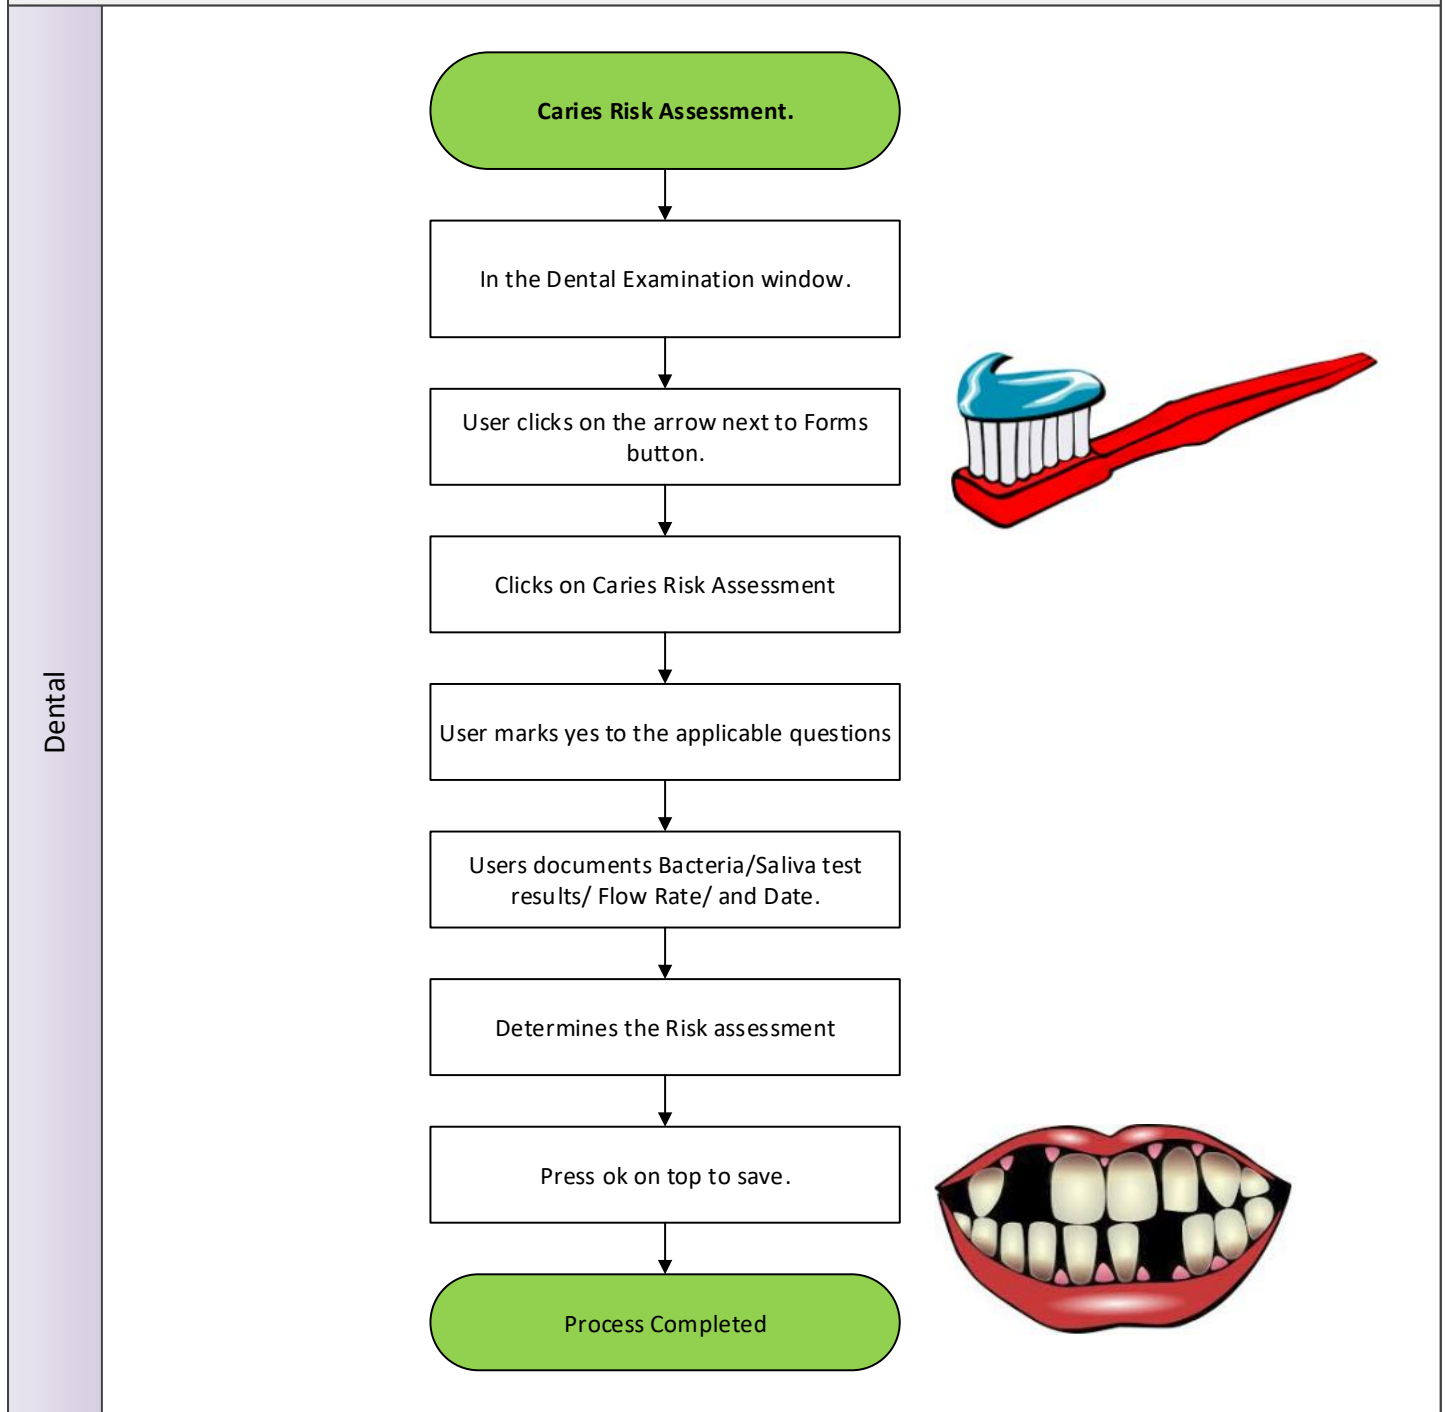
Dental

Caries Risk Assessment.

In the Dental Examination window.

User clicks on the arrow next to Forms button.

Clicks on Caries Risk Assessment

User marks yes to the applicable questions

Users documents Bacteria/Saliva test results/ Flow Rate/ and Date.

Determines the Risk assessment

Press ok on top to save.

Process Completed